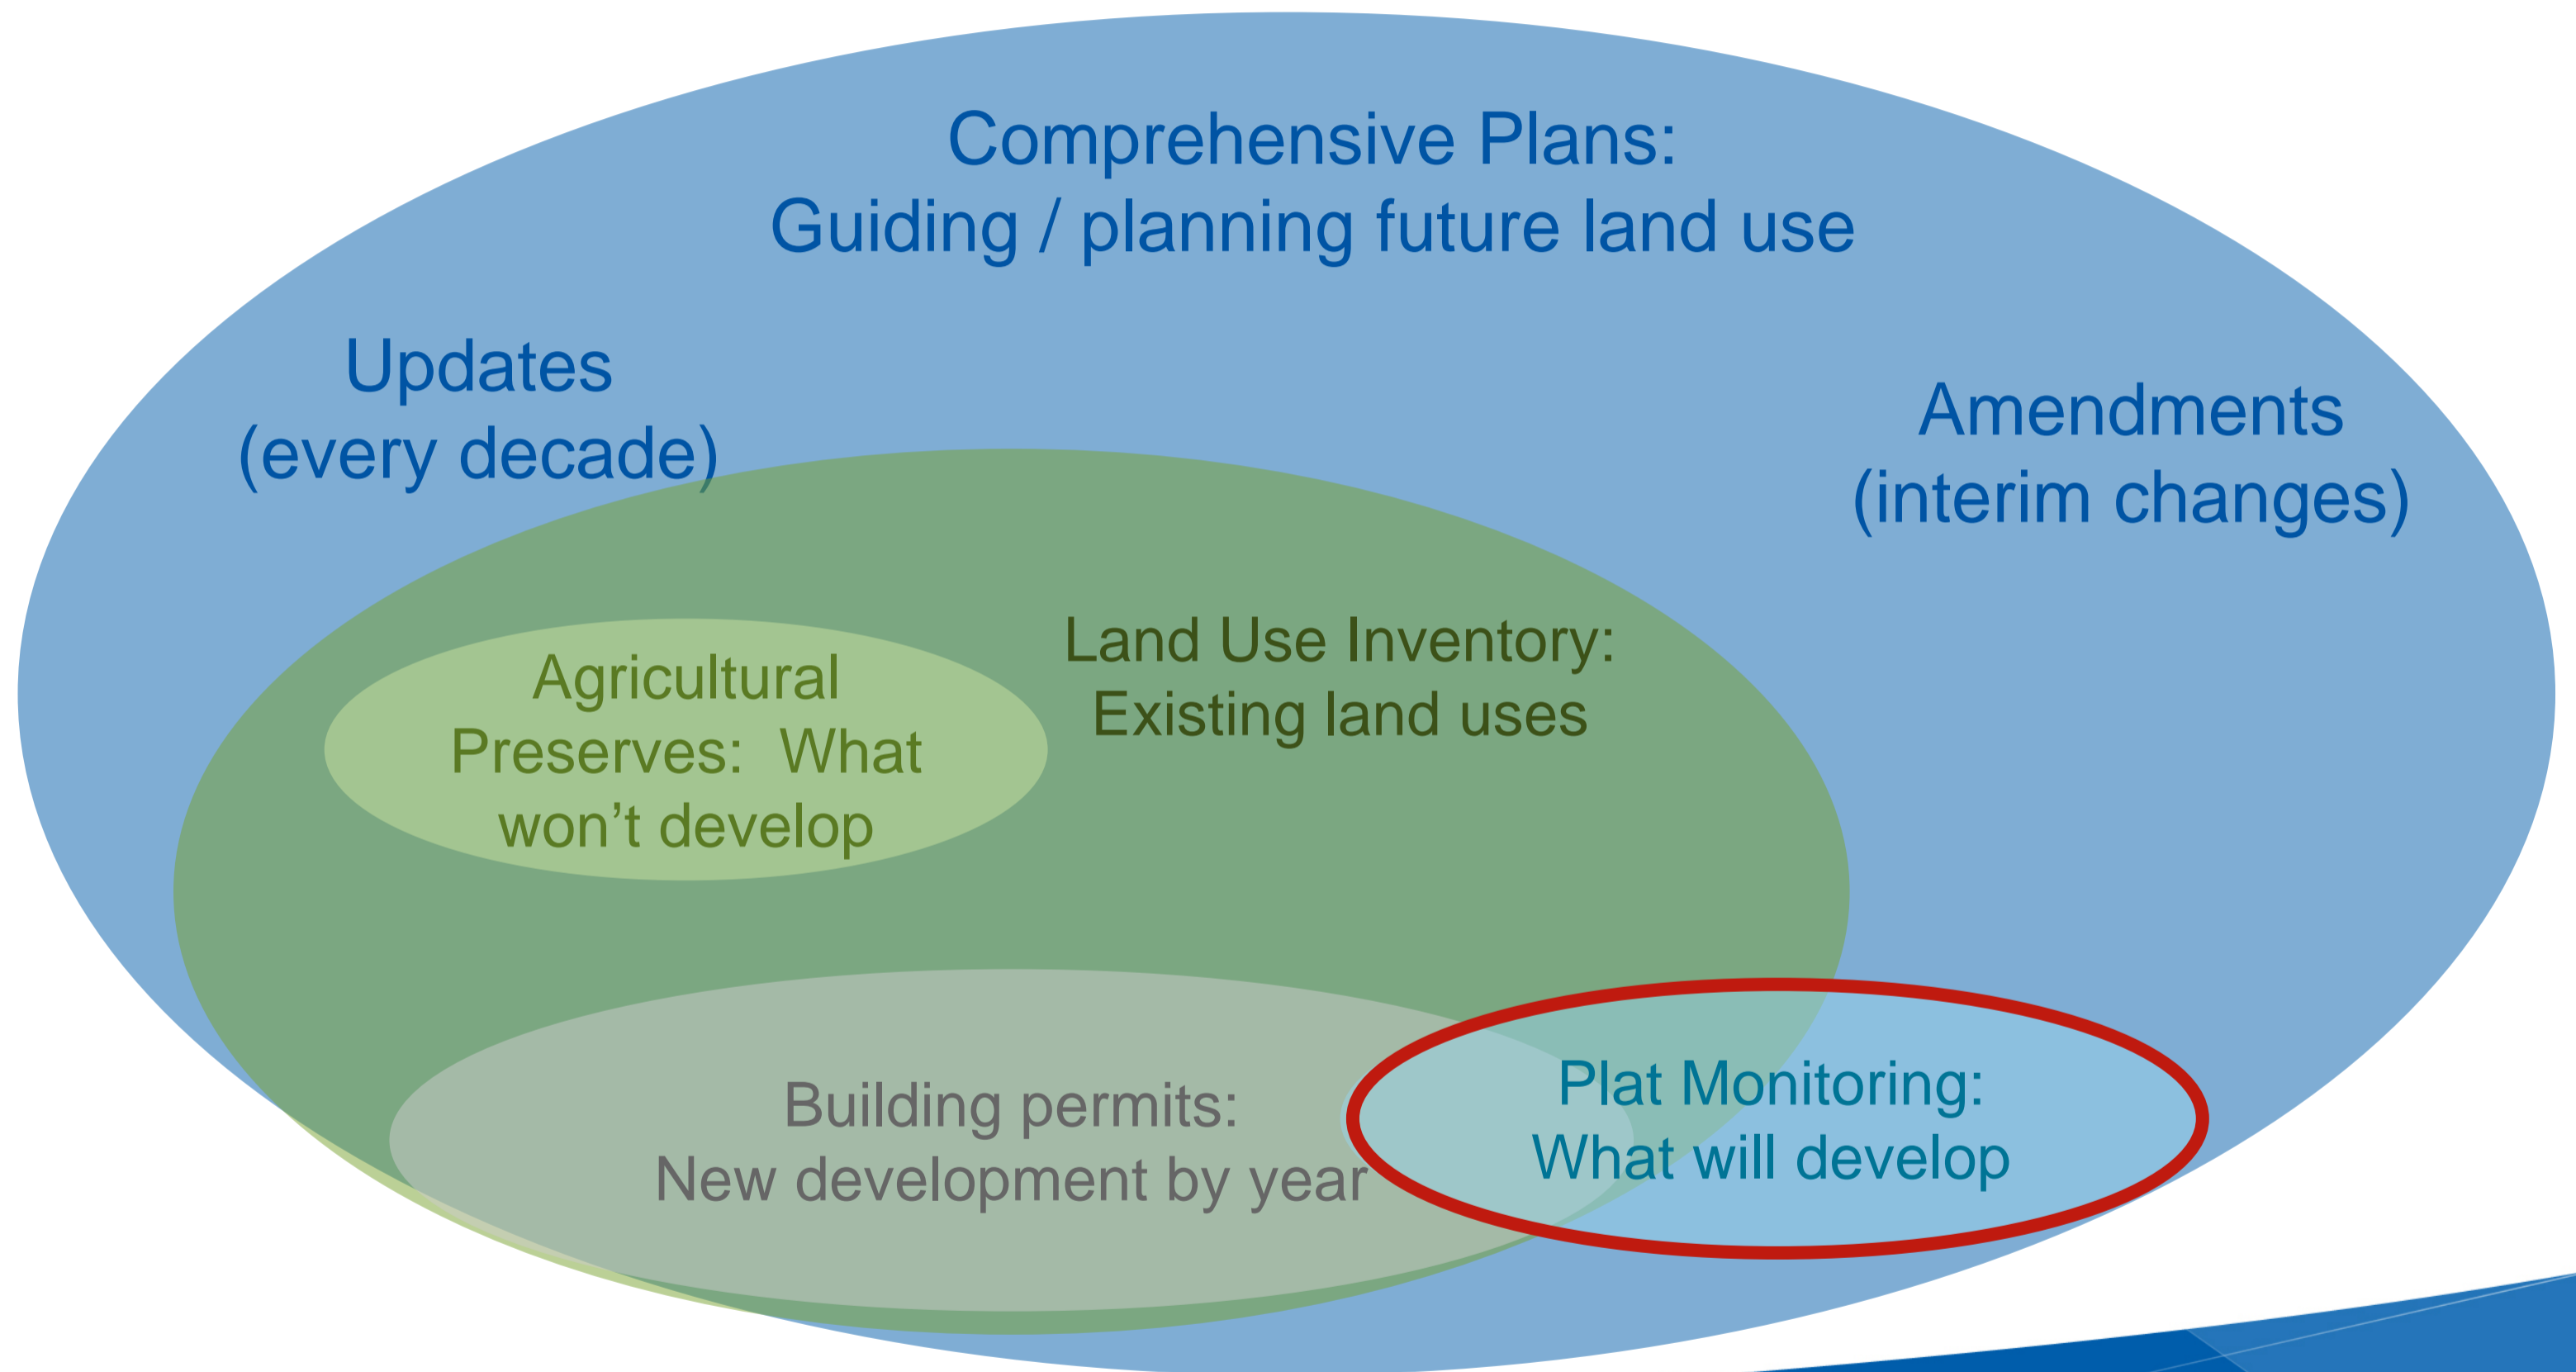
Comprehensive Plans:
Guiding / planning future land use

Updates
(every decade)

Amendments
(interim changes)

Agricultural Preserves: What won’t develop

Land Use Inventory:
Existing land uses

Building permits:
New development by year

Plat Monitoring:
What will develop